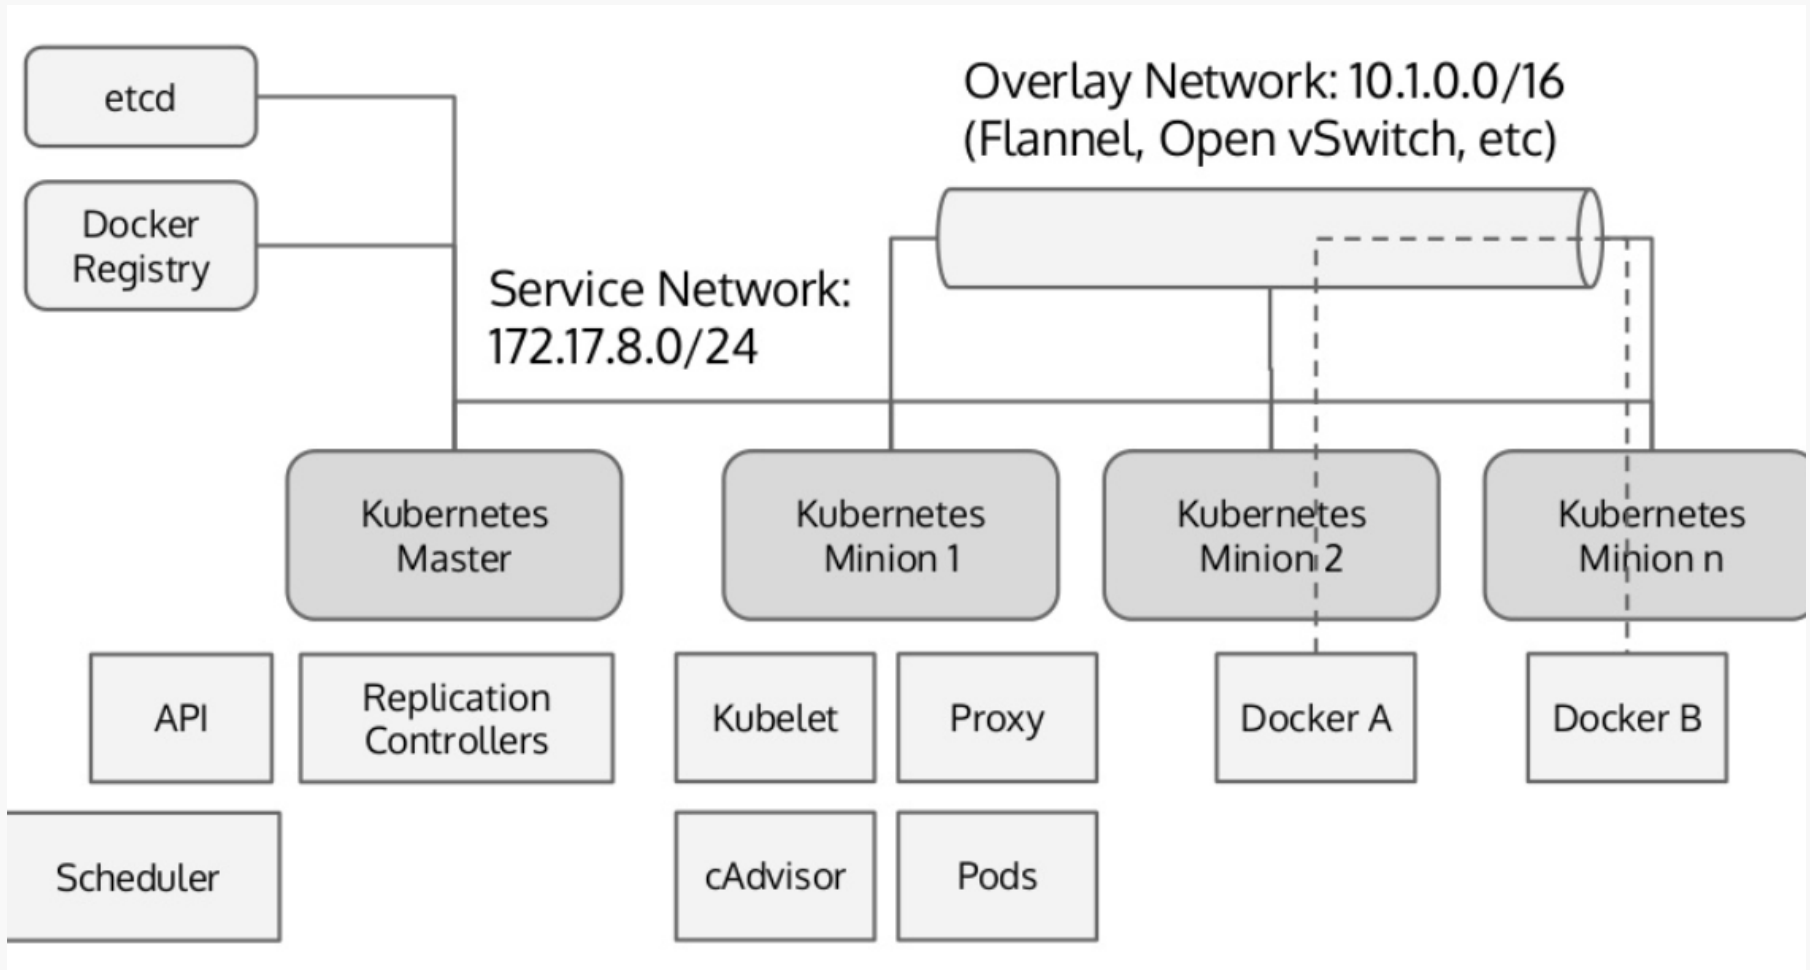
etcd

Docker Registry

Overlay Network: 10.1.0.0/16
(Flannel, Open vSwitch, etc)

Service Network:
172.17.8.0/24

Kubernetes Master

Kubernetes Minion 1

Kubernetes Minion 2

Kubernetes Minion n

API

Replication Controllers

Kubelet

Proxy

Docker A

Docker B

Scheduler

cAdvisor

Pods